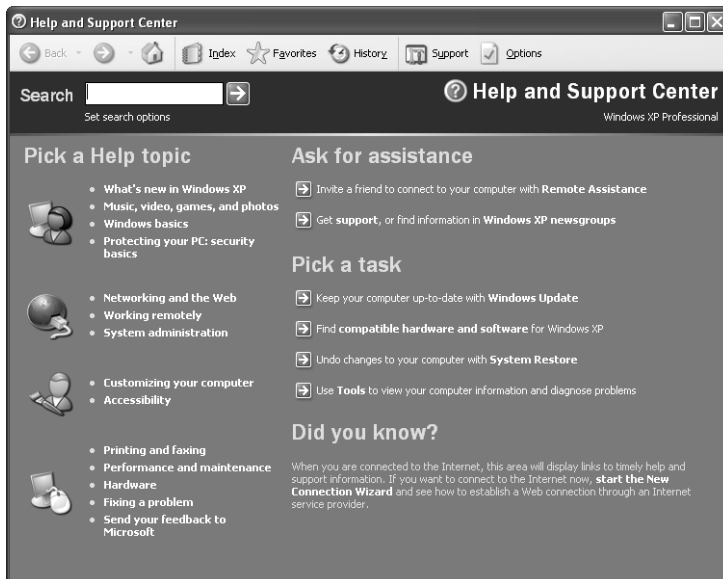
Help and Support Center

Back Index Favorites History Support Options

Search

Set search options

Help and Support Center

Windows XP Professional

Pick a Help topic

- What's new in Windows XP
- Music, video, games, and photos
- Windows basics
- Protecting your PC: security basics

- Networking and the Web
- Working remotely
- System administration

- Customizing your computer
- Accessibility

- Printing and faxing
- Performance and maintenance
- Hardware
- Fixing a problem
- Send your feedback to Microsoft

Ask for assistance

Invite a friend to connect to your computer with Remote Assistance

Get support, or find information in Windows XP newsgroups

Pick a task

Keep your computer up-to-date with Windows Update

Find compatible hardware and software for Windows XP

Undo changes to your computer with System Restore

Use Tools to view your computer information and diagnose problems

Did you know?

When you are connected to the Internet, this area will display links to timely help and support information. If you want to connect to the Internet now, start the New Connection Wizard and see how to establish a Web connection through an Internet service provider.